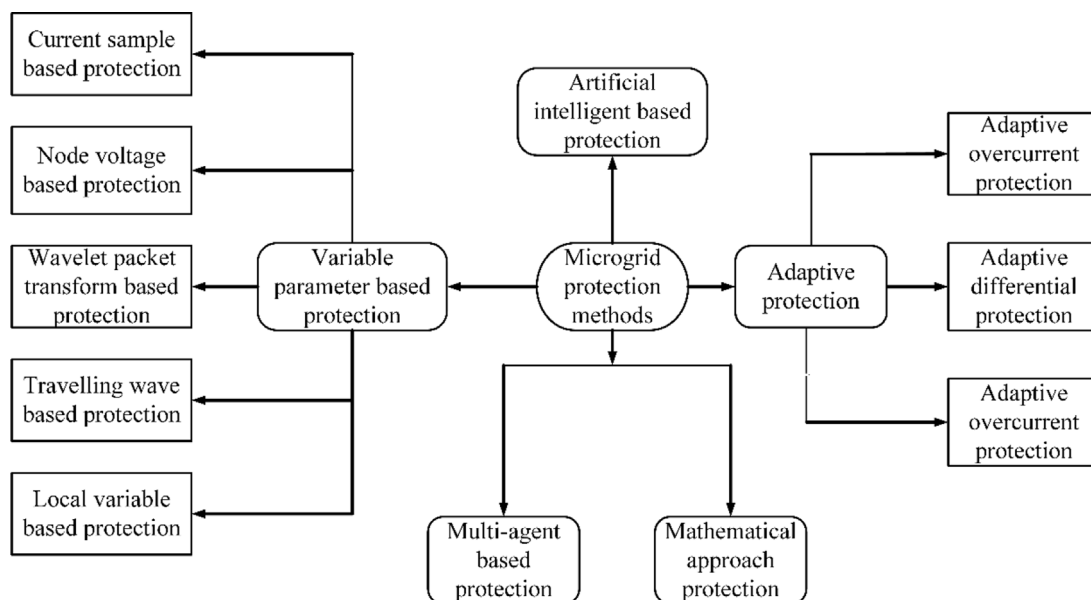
Current sample based protection

Node voltage based protection

Wavelet packet transform based protection

Travelling wave based protection

Local variable based protection

Variable parameter based protection

Artificial intelligent based protection

Microgrid protection methods

Multi-agent based protection

Mathematical approach protection

Adaptive protection

Adaptive overcurrent protection

Adaptive differential protection

Adaptive overcurrent protection